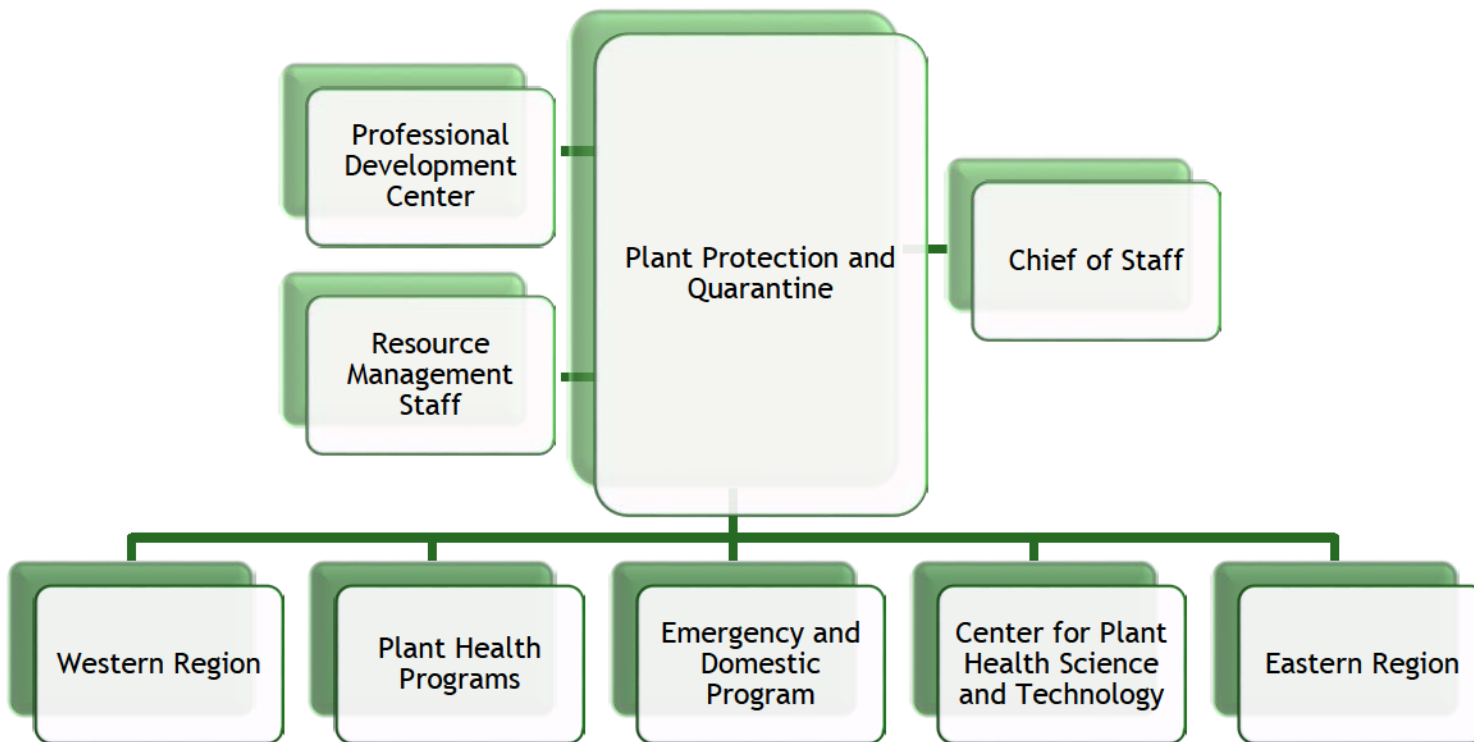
Professional Development Center

Resource Management Staff

Plant Protection and Quarantine

Chief of Staff

Western Region

Plant Health Programs

Emergency and Domestic Program

Center for Plant Health Science and Technology

Eastern Region